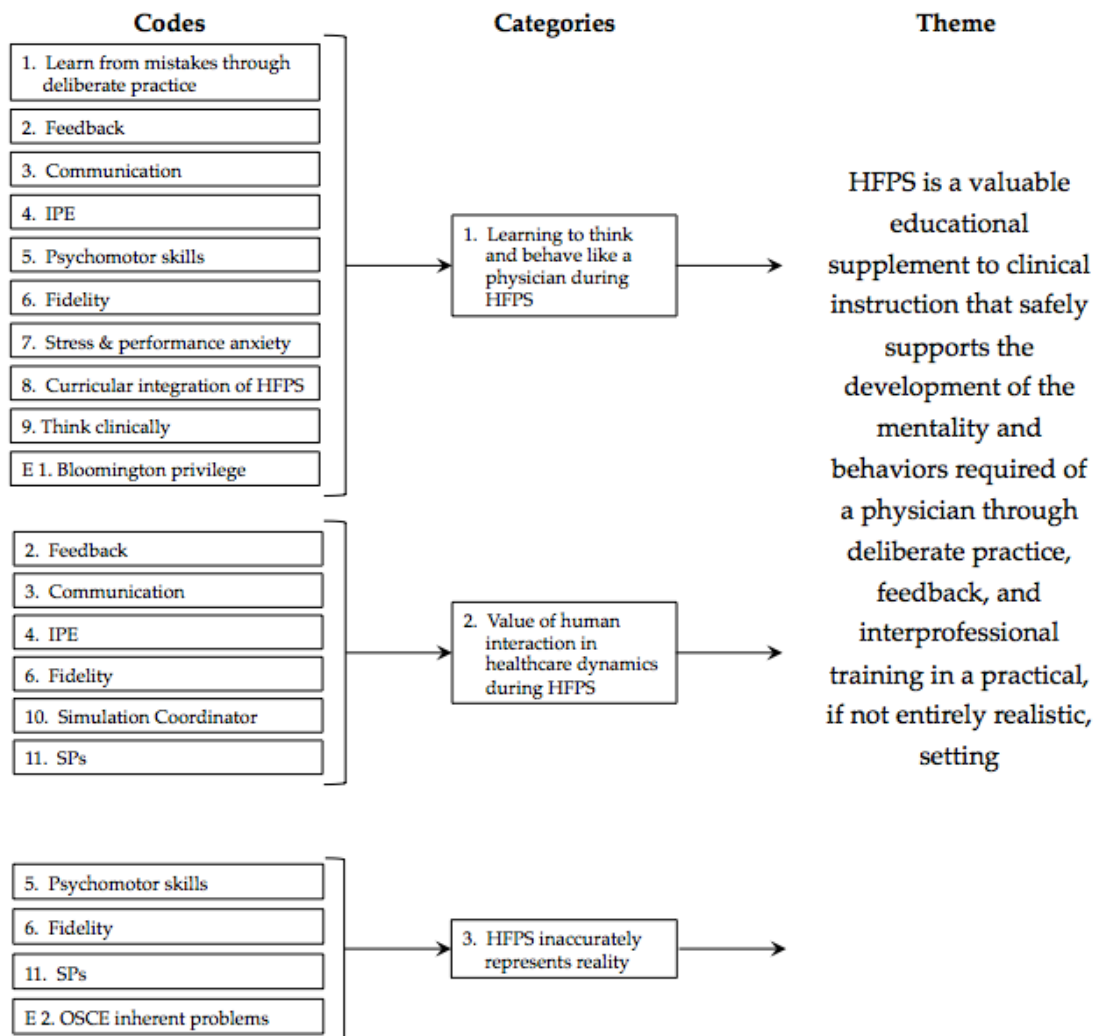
Codes

Categories

Theme

1. Learn from mistakes through deliberate practice

2. Feedback

3. Communication

4. IPE

5. Psychomotor skills

6. Fidelity

7. Stress & performance anxiety

8. Curricular integration of HFPS

9. Think clinically

E 1. Bloomington privilege

1. Learning to think and behave like a physician during HFPS

2. Feedback

3. Communication

4. IPE

6. Fidelity

10. Simulation Coordinator

11. SPs

2. Value of human interaction in healthcare dynamics during HFPS

5. Psychomotor skills

6. Fidelity

11. SPs

E 2. OSCE inherent problems

3. HFPS inaccurately represents reality

HFPS is a valuable educational supplement to clinical instruction that safely supports the development of the mentality and behaviors required of a physician through deliberate practice, feedback, and interprofessional training in a practical, if not entirely realistic, setting